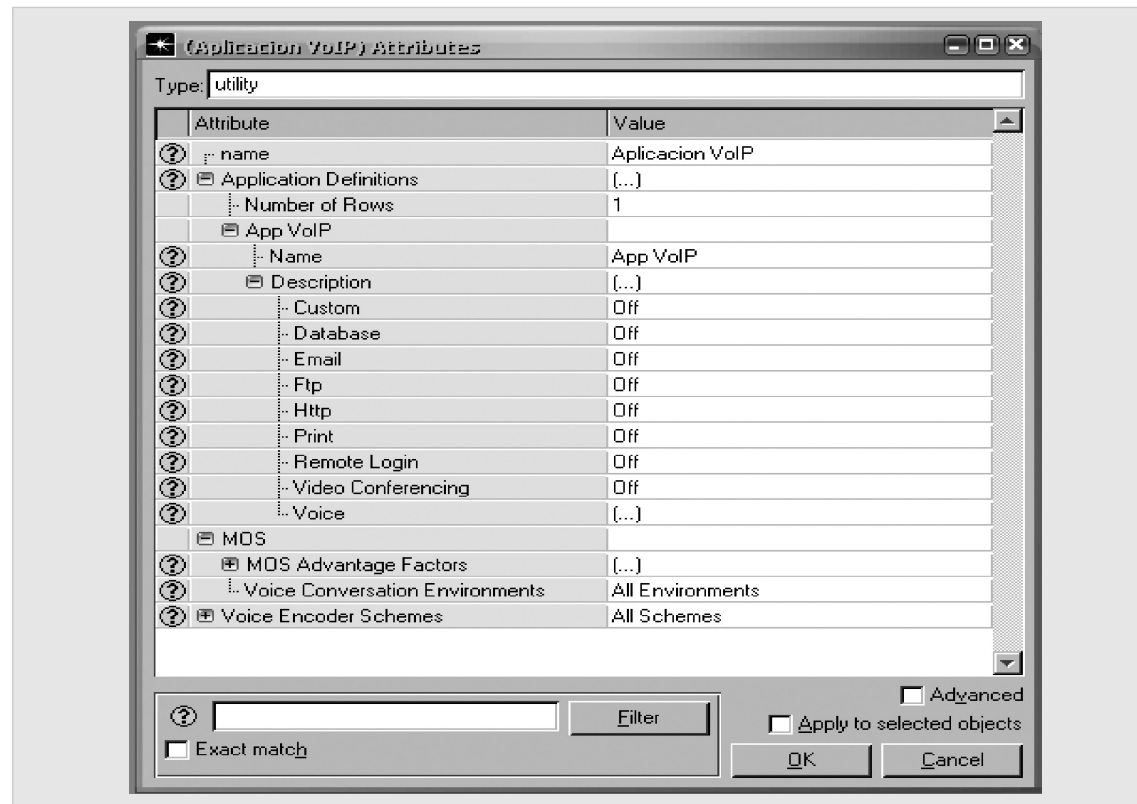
(Aplicacion VoIP) Attributes

Type: utility

| Attribute | Value |
|---|---|
| name | Aplicacion VoIP |
| Application Definitions | (...) |
| Number of Rows | 1 |
| App VoIP | |
| Name | App VoIP |
| Description | (...) |
| Custom | Off |
| Database | Off |
| Email | Off |
| Ftp | Off |
| Http | Off |
| Print | Off |
| Remote Login | Off |
| Video Conferencing | Off |
| Voice | (...) |
| MOS | |
| MOS Advantage Factors | (...) |
| Voice Conversation Environments | All Environments |
| Voice Encoder Schemes | All Schemes |

Filter

Exact match

Advanced

Apply to selected objects

OK

Cancel